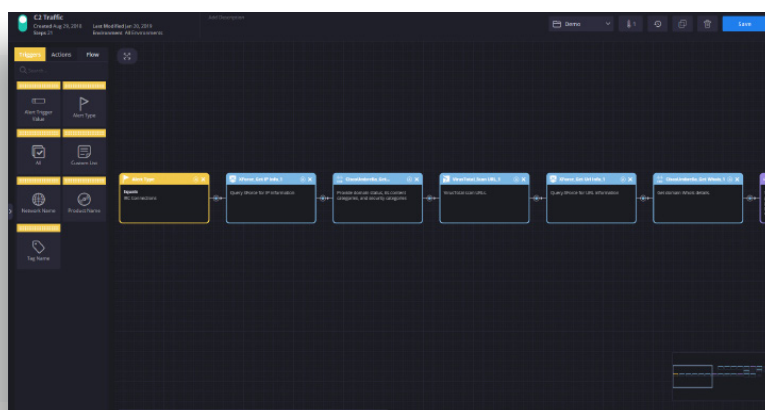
C2 Traffic
Created Aug 29, 2019 Last Modified Jun 26, 2019
Steps 21 Environment All Environments

Add Description

Demo

Save

Triggers Actions Flow

Search

Alert Trigger Value

Alert Type

All

Custom List

Network Name

Product Name

Tag Name

Alert Type
Inputs
IRC Connections

XForce Get IP Info 1
Query XForce for IP information

OpenDomain Get...
Provide domain status, its content categories, and security categories

VirusTotal Scan URL 1
VirusTotal scan URLs

XForce Get Url Info 1
Query XForce for URL information

OpenDomain Get Whois 1
Get domain Whois details